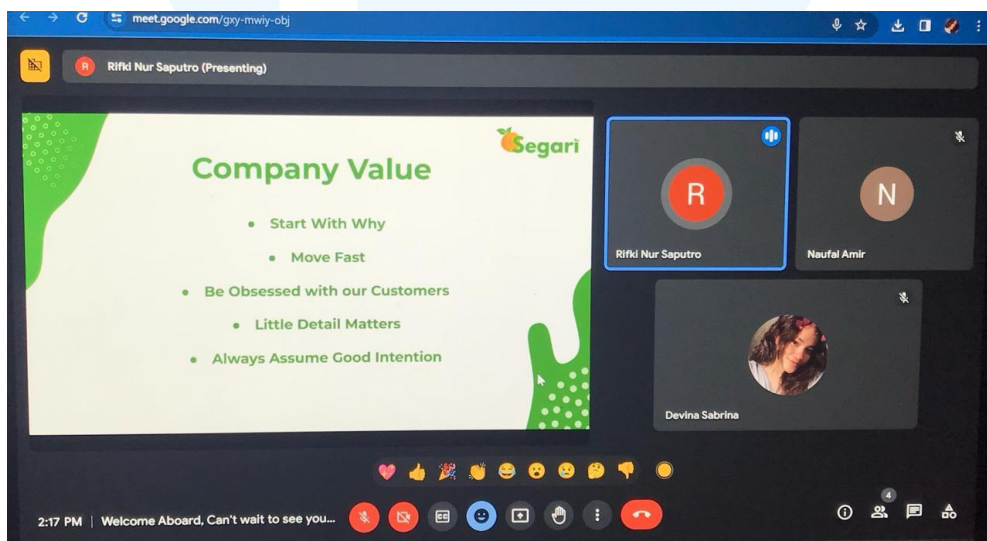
meet.google.com/gxy-mwiy-obj

R Rifki Nur Saputro (Presenting)

Segari

Company Value

- Start With Why
- Move Fast
- Be Obsessed with our Customers
- Little Detail Matters
- Always Assume Good Intention

R
Rifki Nur Saputro

N
Naufal Amir

Devina Sabrina

2:17 PM | Welcome Aboard, Can't wait to see you...

4